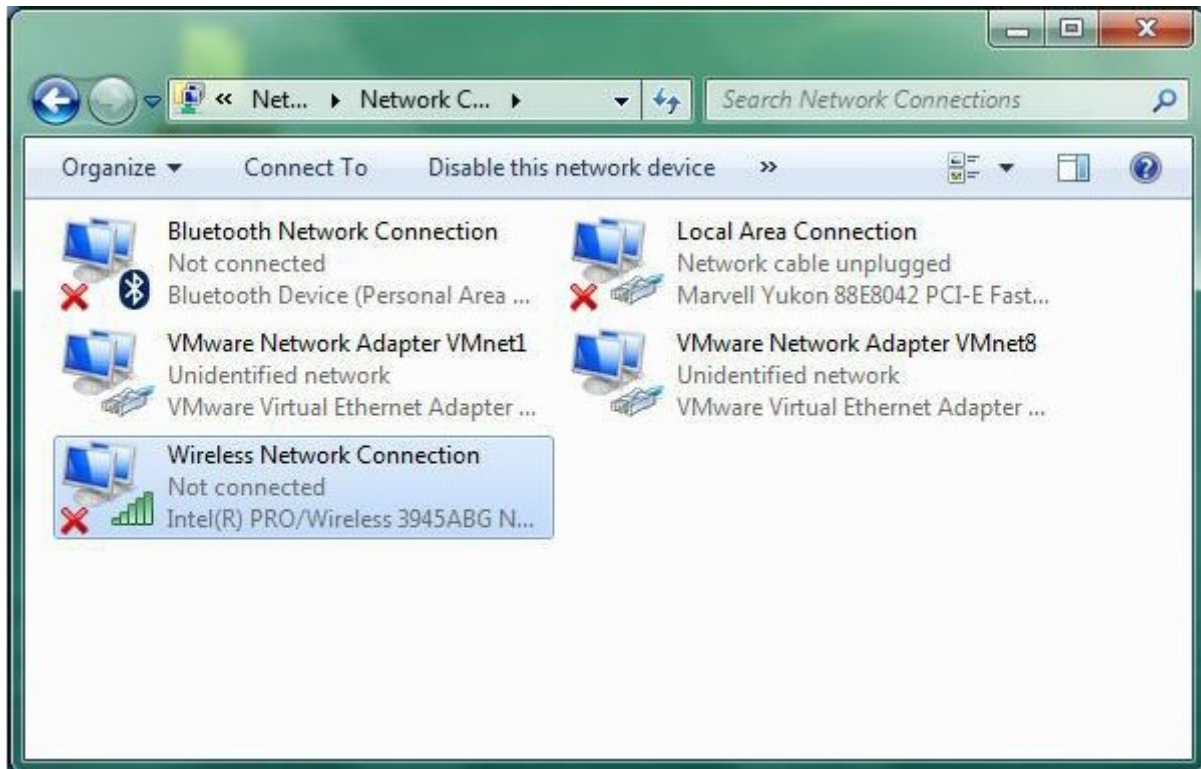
« Net... ▸ Network C... ▸

Search Network Connections

Organize ▾ Connect To Disable this network device »

Bluetooth Network Connection
Not connected
Bluetooth Device (Personal Area ...

Local Area Connection
Network cable unplugged
Marvell Yukon 88E8042 PCI-E Fast...

VMware Network Adapter VMnet1
Unidentified network
VMware Virtual Ethernet Adapter ...

VMware Network Adapter VMnet8
Unidentified network
VMware Virtual Ethernet Adapter ...

Wireless Network Connection
Not connected
Intel(R) PRO/Wireless 3945ABG N...